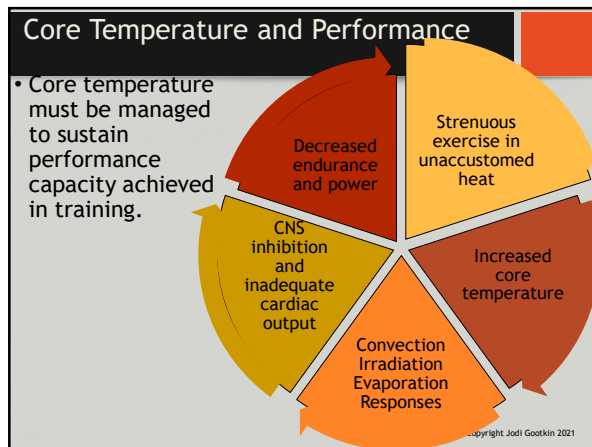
Core Temperature and Performance

• Core temperature must be managed to sustain performance capacity achieved in training.

Strenuous exercise in unaccustomed heat

Increased core temperature

Convection Irradiation Evaporation Responses

CNS inhibition and inadequate cardiac output

Decreased endurance and power

Copyright Jodi Gootkin 2021